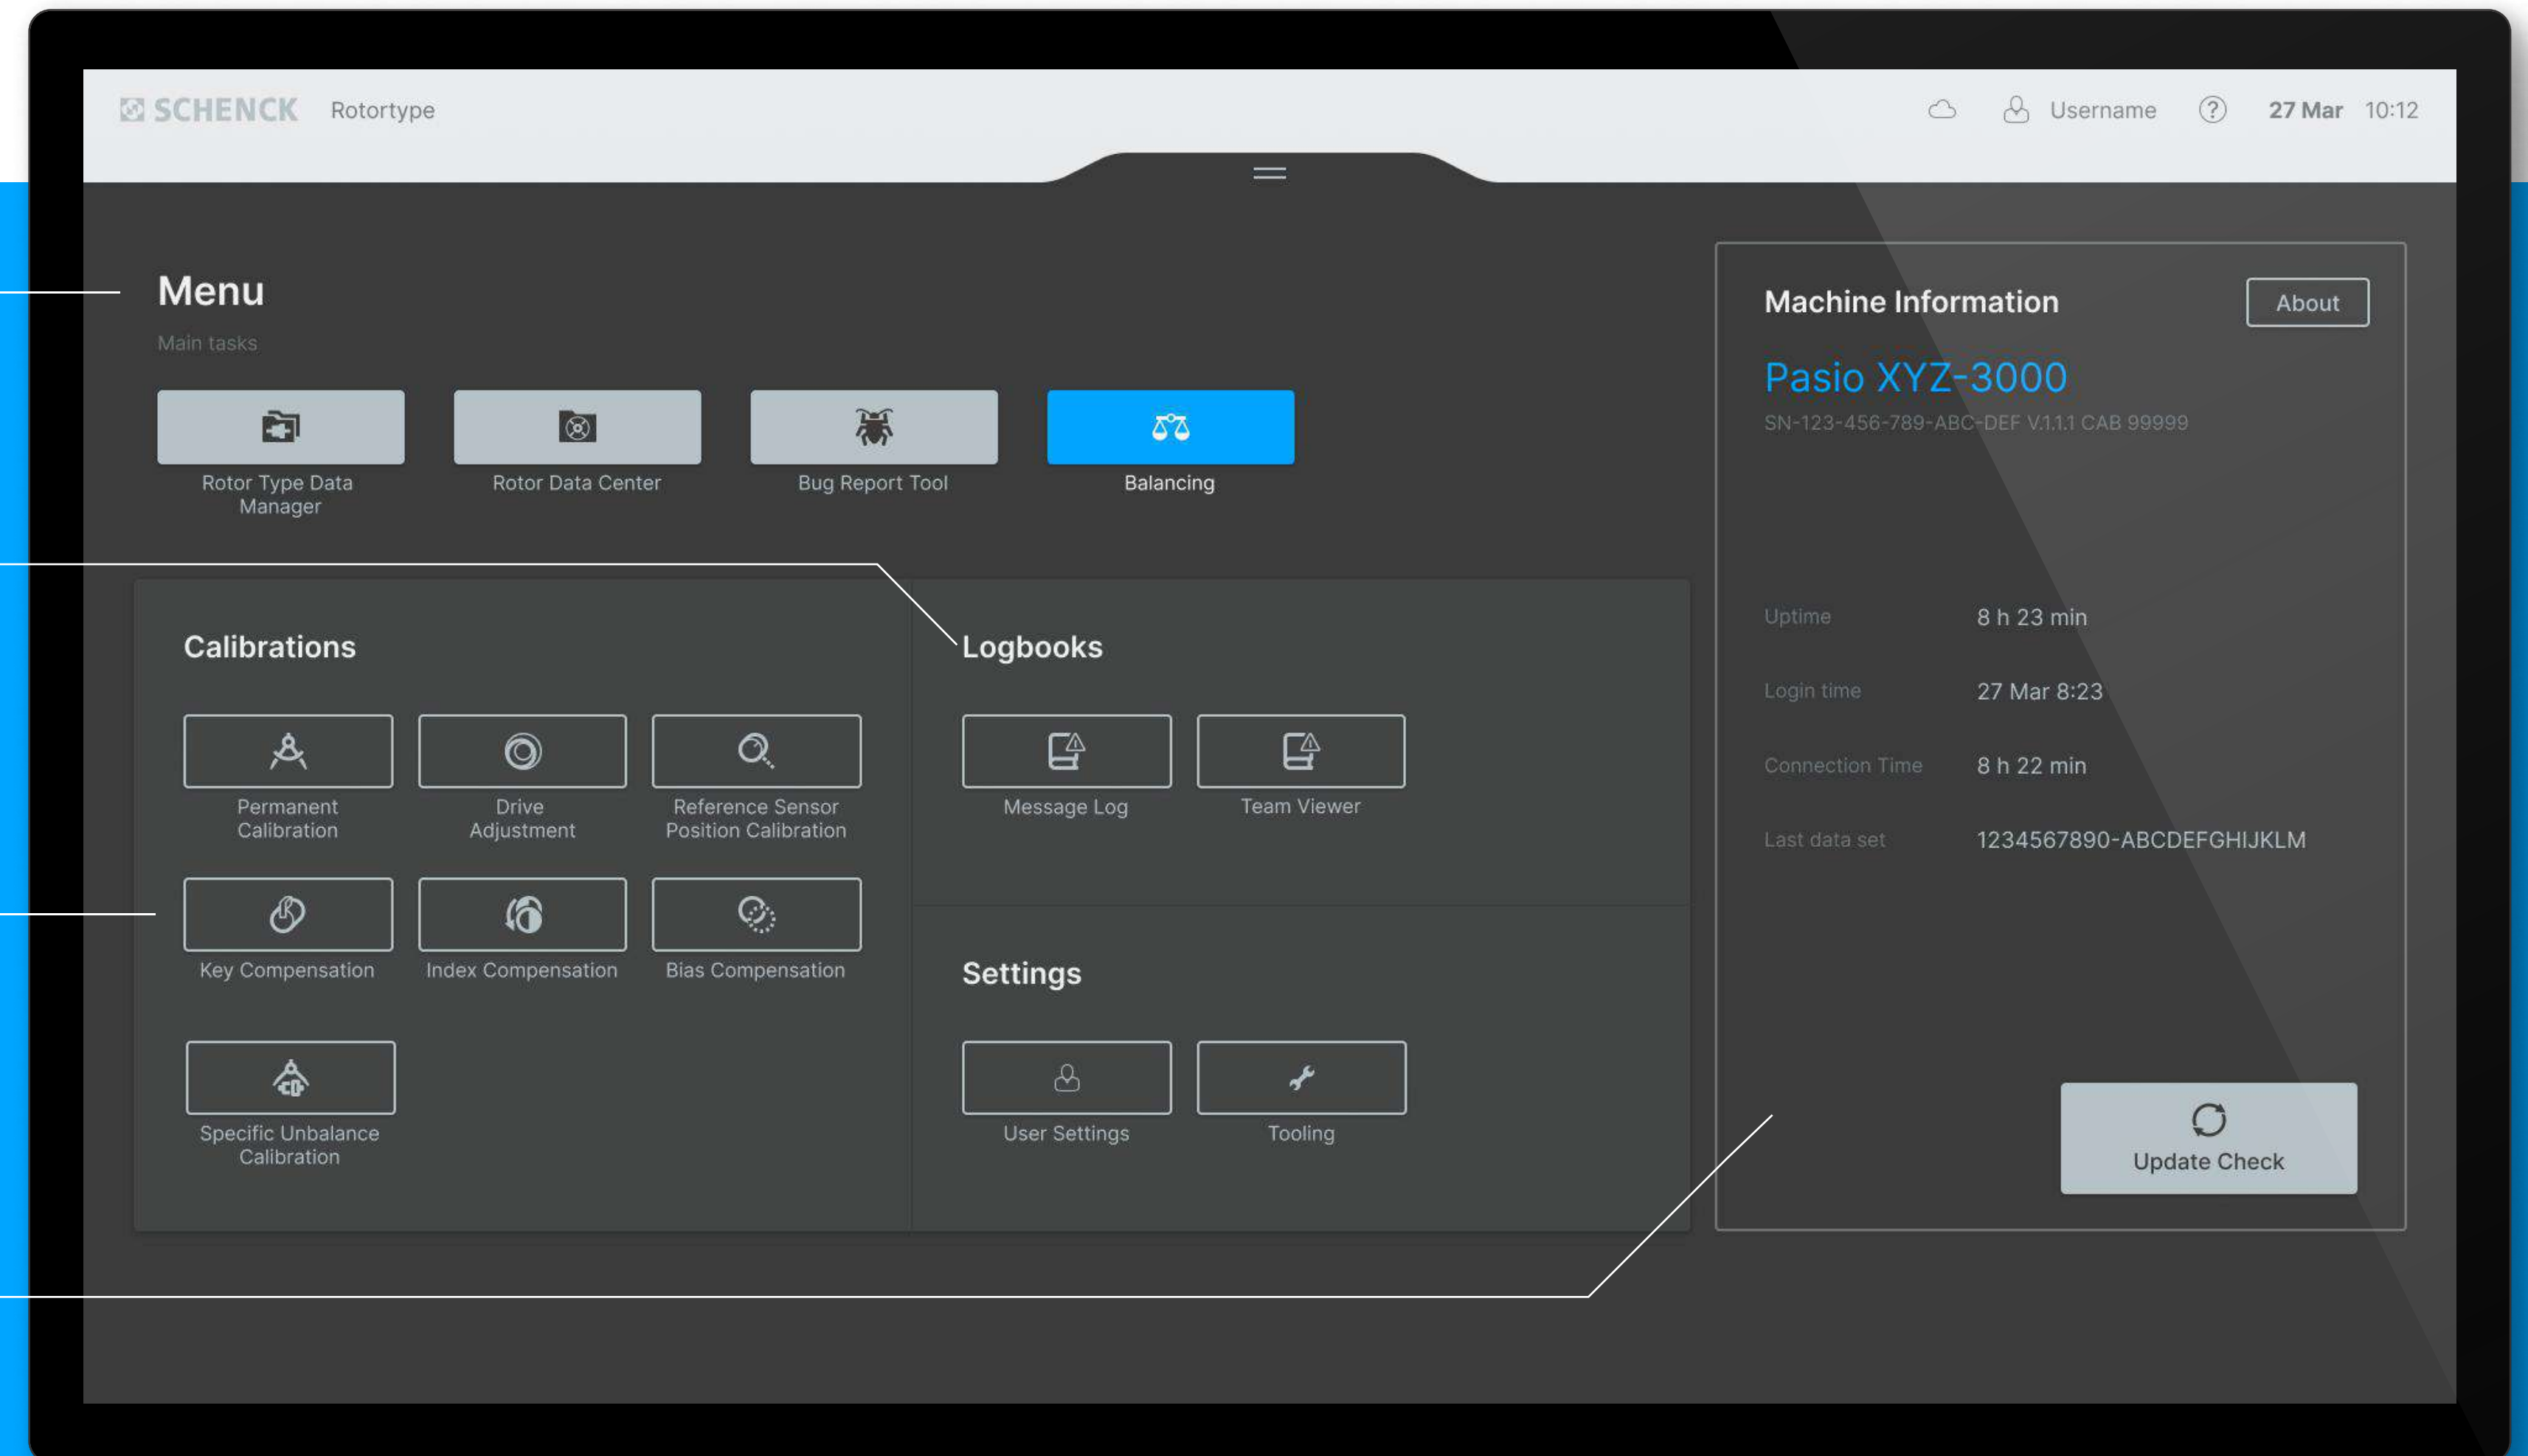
SCHENCK Rotortype

Username 27 Mar 10:12

Menu

Main tasks

Rotor Type Data Manager

Rotor Data Center

Bug Report Tool

Balancing

Calibrations

Permanent Calibration

Drive Adjustment

Reference Sensor Position Calibration

Key Compensation

Index Compensation

Bias Compensation

Specific Unbalance Calibration

Logbooks

Message Log

Team Viewer

Settings

User Settings

Tooling

Machine Information

About

Pasio XYZ-3000

SN-123-456-789-ABC-DEF V.1.1.1 CAB 99999

| Uptime | 8 h 23 min |
|---|---|
| Login time | 27 Mar 8:23 |
| Connection Time | 8 h 22 min |
| Last data set | 1234567890-ABCDEFGHIJKLM |

Update Check